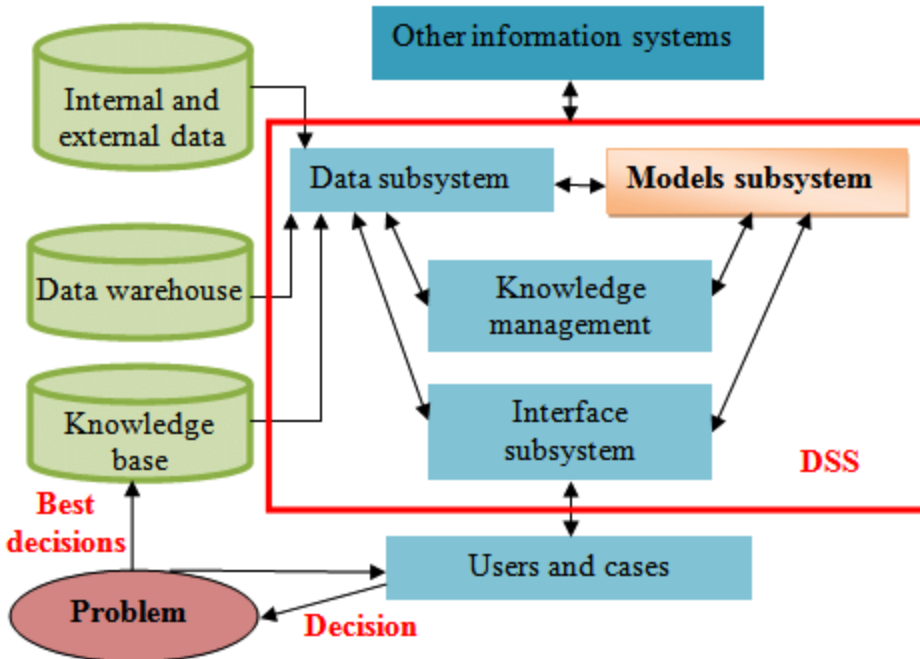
Other information systems

Internal and external data

Data subsystem

Models subsystem

Data warehouse

Knowledge management

Knowledge base

Interface subsystem

DSS

Best decisions

Users and cases

Problem

Decision